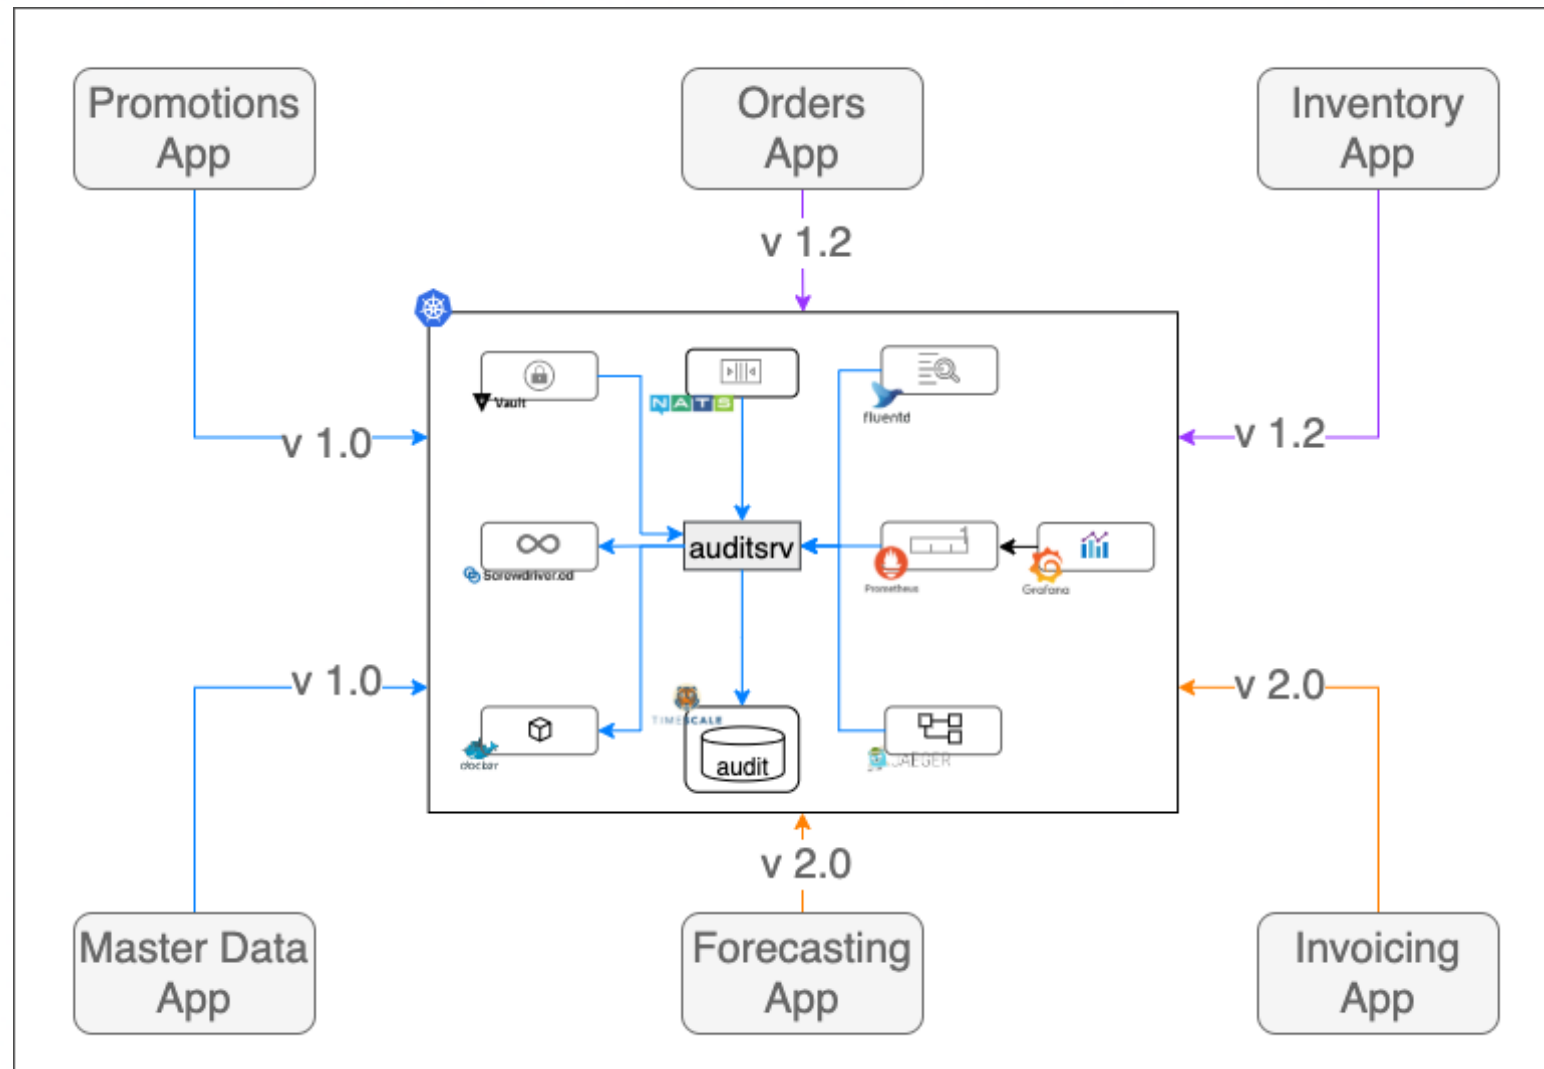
Promotions App

Orders App

Inventory App

v 1.2

v 1.0

v 1.2

Vault

NATS

fluentd

auditsrv

Screwdriver.cd

Prometheus

Grafana

v 1.0

v 2.0

TIMESCALE

audit

docker

JAEGER

v 2.0

Master Data App

Forecasting App

Invoicing App